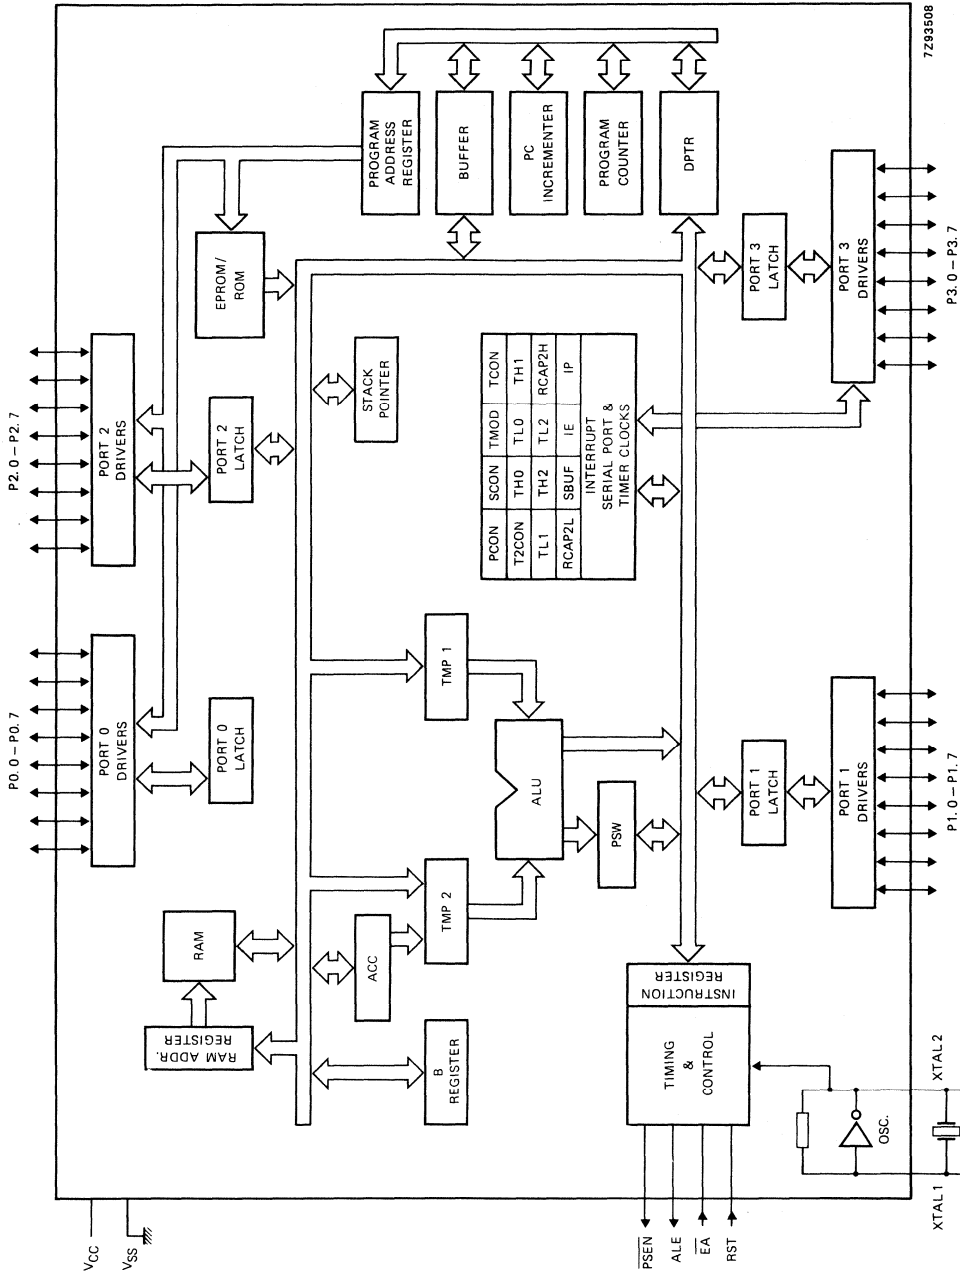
7Z93508

PROGRAM ADDRESS REGISTER

BUFFER

PC INCREMENTER

PROGRAM COUNTER

DPTR

EPROM/ ROM

PORT 3 LATCH

PORT 3 DRIVERS

P3.0 – P3.7

P2.0 – P2.7

PORT 2 DRIVERS

PORT 2 LATCH

STACK POINTER

| PCON | SCON | TMOD | TCON |
|---|---|---|---|
| T2CON | TH0 | TL0 | TH1 |
| TL1 | TH2 | TL2 | RCAP2H |
| RCAP2L | SBUF | IE | IP |

INTERRUPT SERIAL PORT & TIMER CLOCKS

P0.0 – P0.7

PORT 0 DRIVERS

PORT 0 LATCH

TMP 1

ALU

PSW

PORT 1 LATCH

PORT 1 DRIVERS

P1.0 – P1.7

RAM

RAM ADDR. REGISTER

ACC

TMP 2

B REGISTER

INSTRUCTION REGISTER

TIMING & CONTROL

OSC.

XTAL 2

XTAL 1

$V_{CC}$

$V_{SS}$

$\overline{PSEN}$

ALE

$\overline{EA}$

RST